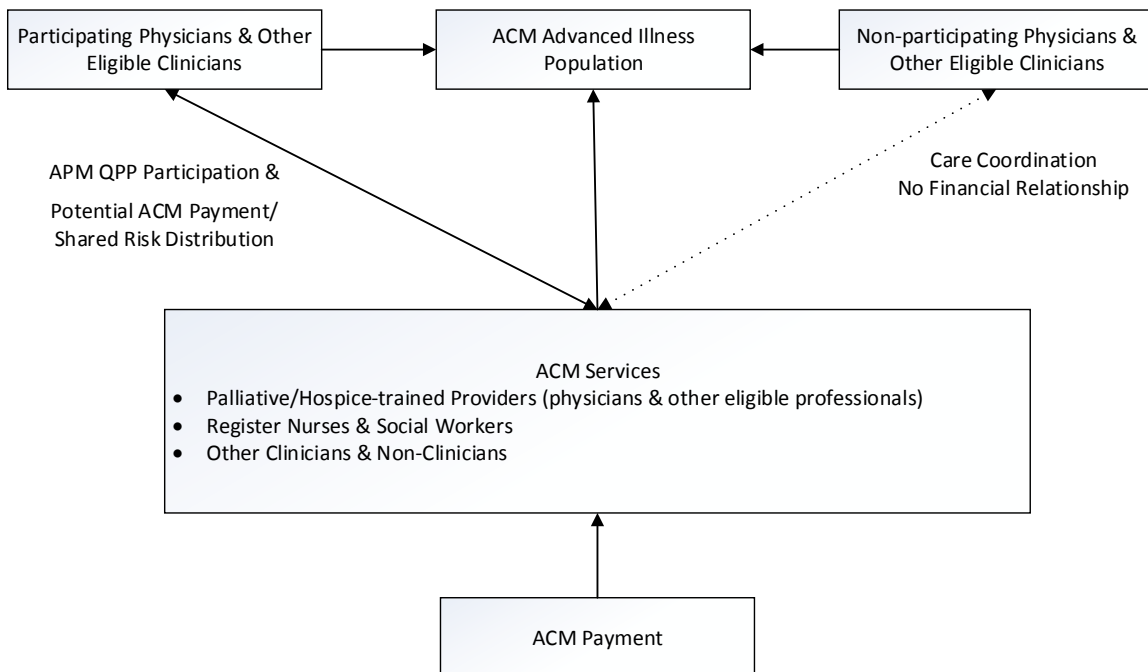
Participating Physicians & Other Eligible Clinicians

ACM Advanced Illness Population

Non-participating Physicians & Other Eligible Clinicians

APM QPP Participation &

Potential ACM Payment/ Shared Risk Distribution

Care Coordination
No Financial Relationship

ACM Services
- Palliative/Hospice-trained Providers (physicians & other eligible professionals)
- Register Nurses & Social Workers
- Other Clinicians & Non-Clinicians

ACM Payment